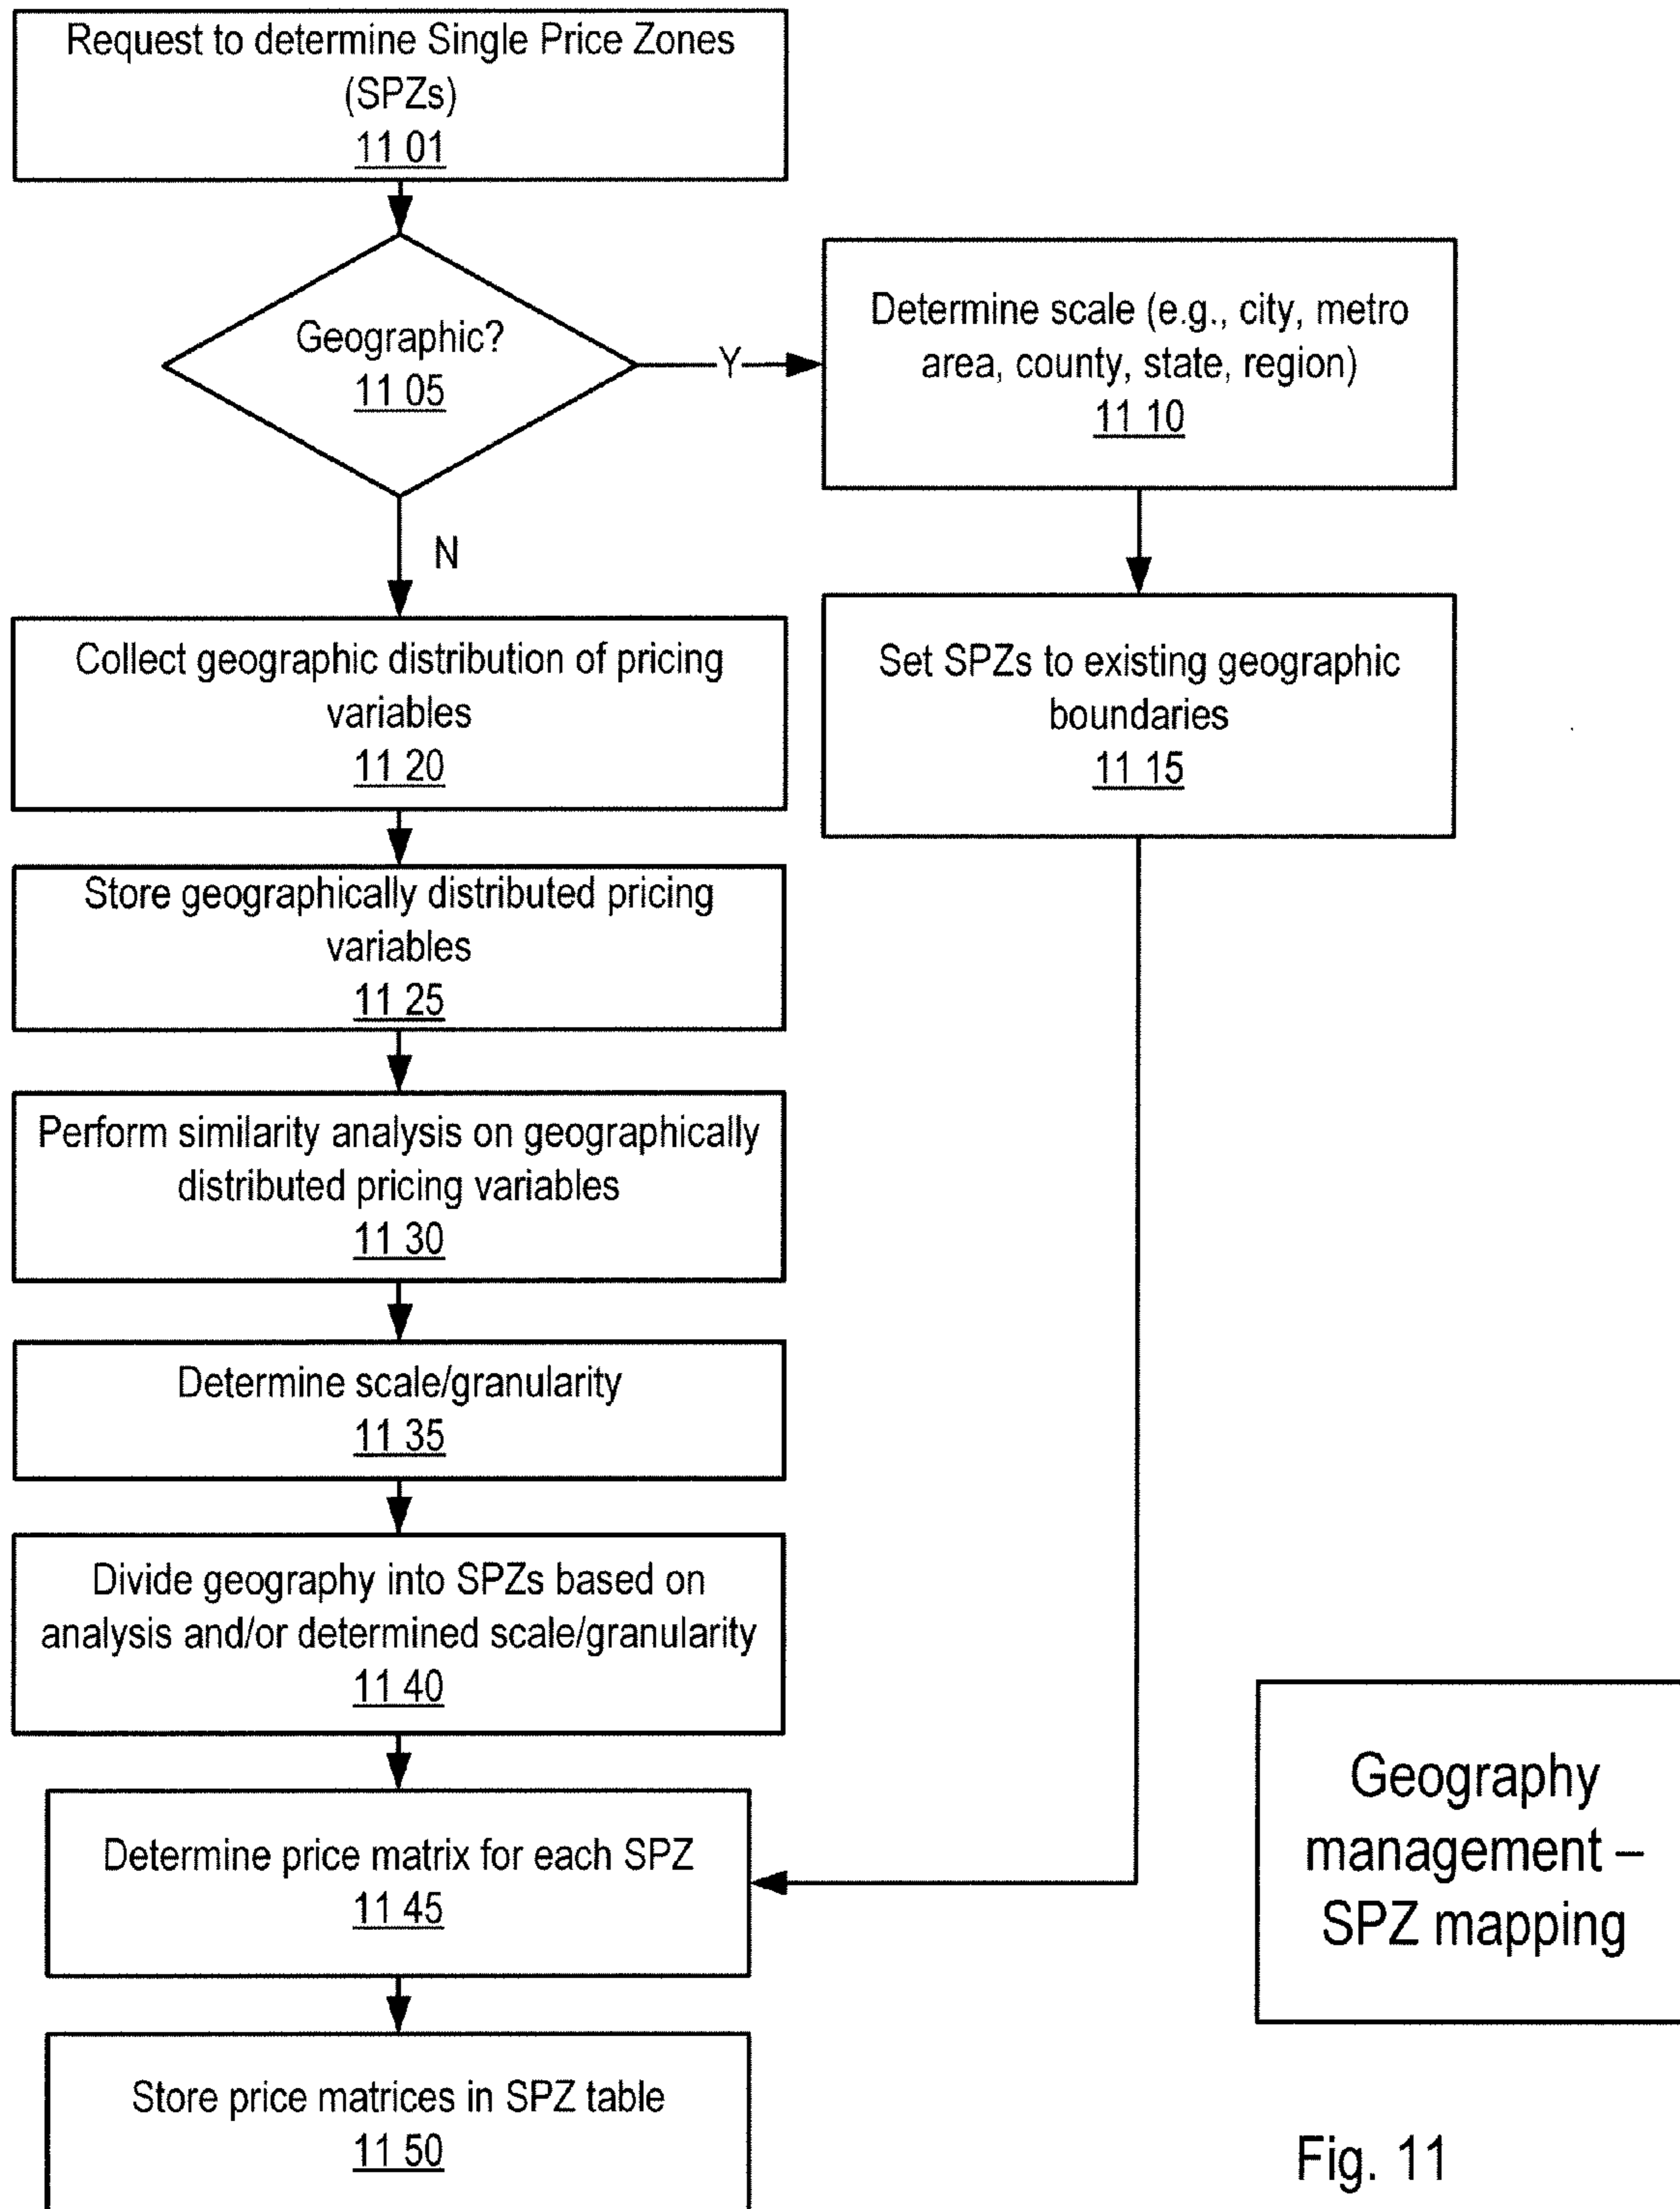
Request to determine Single Price Zones (SPZs)
11 01

Geographic?
11 05

Y

Determine scale (e.g., city, metro area, county, state, region)
11 10

N

Collect geographic distribution of pricing variables
11 20

Set SPZs to existing geographic boundaries
11 15

Store geographically distributed pricing variables
11 25

Perform similarity analysis on geographically distributed pricing variables
11 30

Determine scale/granularity
11 35

Divide geography into SPZs based on analysis and/or determined scale/granularity
11 40

Determine price matrix for each SPZ
11 45

Geography management – SPZ mapping

Store price matrices in SPZ table
11 50

Fig. 11